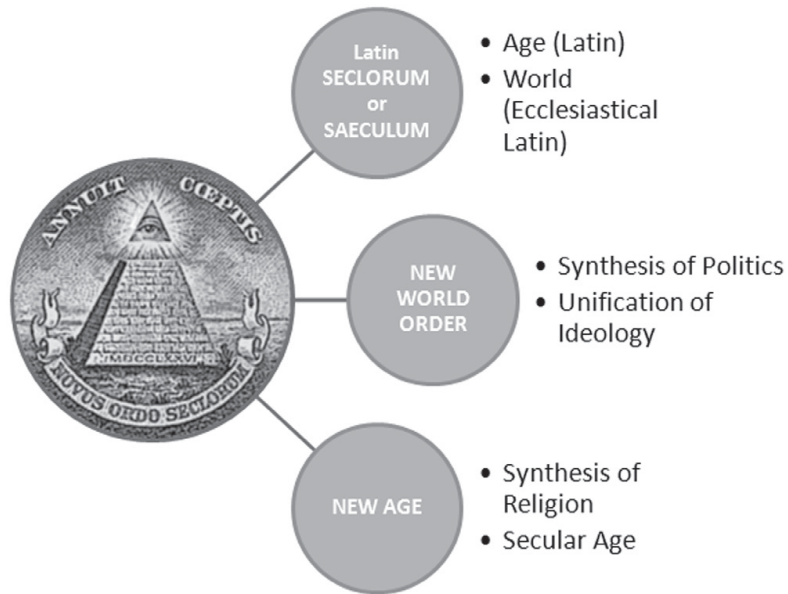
ANNUIT CŒPTIS

MDCCLXXVI

NOVUS ORDO SECLORUM

Latin SECLORUM or SAECULUM

- Age (Latin)
- World (Ecclesiastical Latin)

NEW WORLD ORDER

- Synthesis of Politics
- Unification of Ideology

NEW AGE

- Synthesis of Religion
- Secular Age